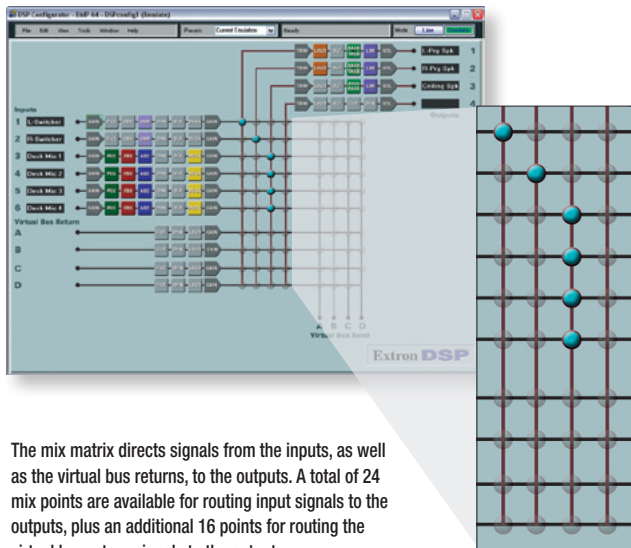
DSP Configurator - DMP 64 - DSPconfig1 (Emulate)

File Edit View Tools Window Help

Presets: Current Emulation

Ready

Mode: Live

Inputs

1 L-Switcher

2 R-Switcher

3 Desk Mic 1

4 Desk Mic 2

5 Desk Mic 3

6 Desk Mic 4

Virtual Bus Return

A

B

C

D

L-Prg Spk 1

R-Prg Spk 2

Ceiling Spk 3

4

Outputs

A B C D

Virtual Bus Send

Extron DSP

The mix matrix directs signals from the inputs, as well as the virtual bus returns, to the outputs. A total of 24 mix points are available for routing input signals to the outputs, plus an additional 16 points for routing the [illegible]